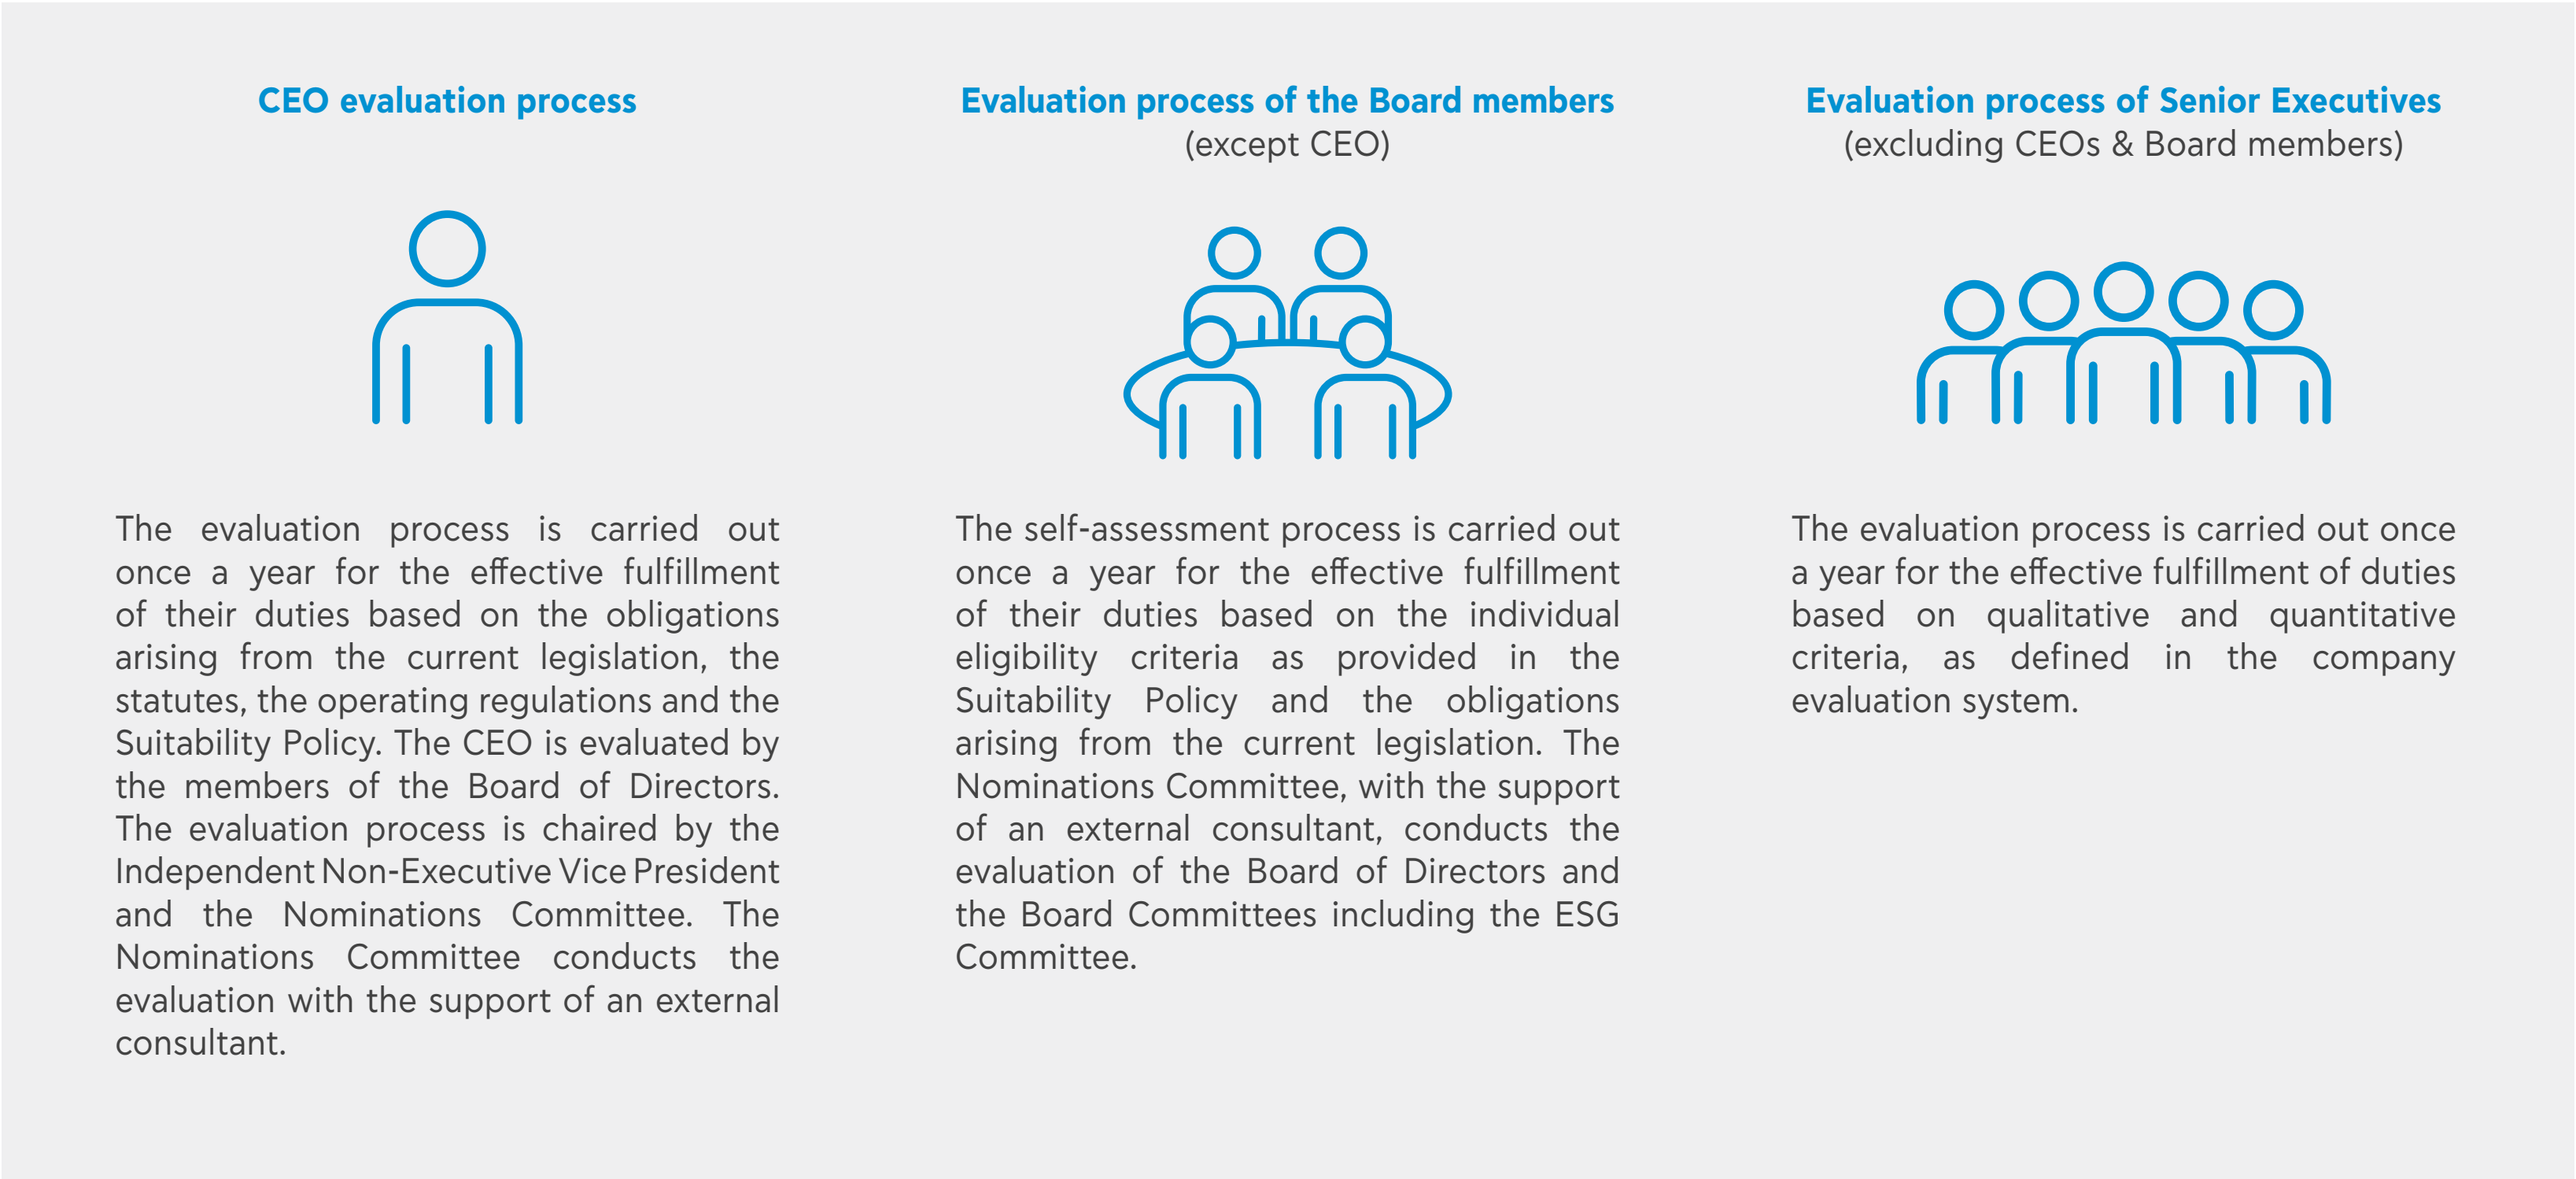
CEO evaluation process

The evaluation process is carried out once a year for the effective fulfillment of their duties based on the obligations arising from the current legislation, the statutes, the operating regulations and the Suitability Policy. The CEO is evaluated by the members of the Board of Directors. The evaluation process is chaired by the Independent Non-Executive Vice President and the Nominations Committee. The Nominations Committee conducts the evaluation with the support of an external consultant.

Evaluation process of the Board members
(except CEO)

The self-assessment process is carried out once a year for the effective fulfillment of their duties based on the individual eligibility criteria as provided in the Suitability Policy and the obligations arising from the current legislation. The Nominations Committee, with the support of an external consultant, conducts the evaluation of the Board of Directors and the Board Committees including the ESG Committee.

Evaluation process of Senior Executives
(excluding CEOs & Board members)

The evaluation process is carried out once a year for the effective fulfillment of duties based on qualitative and quantitative criteria, as defined in the company evaluation system.